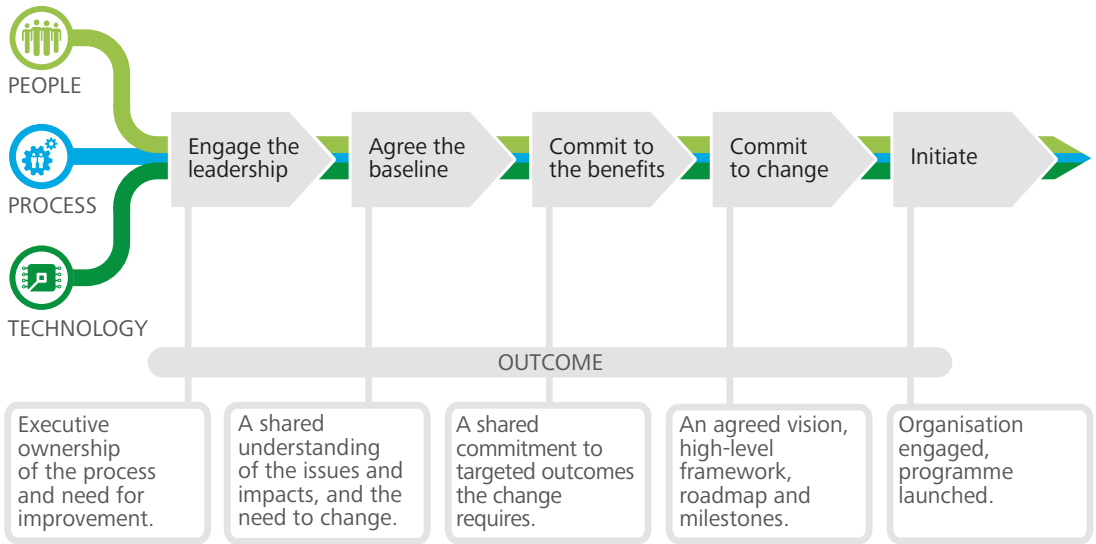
PEOPLE

PROCESS

TECHNOLOGY

Engage the leadership

Agree the baseline

Commit to the benefits

Commit to change

Initiate

OUTCOME

Executive ownership of the process and need for improvement.

A shared understanding of the issues and impacts, and the need to change.

A shared commitment to targeted outcomes the change requires.

An agreed vision, high-level framework, roadmap and milestones.

Organisation engaged, programme launched.